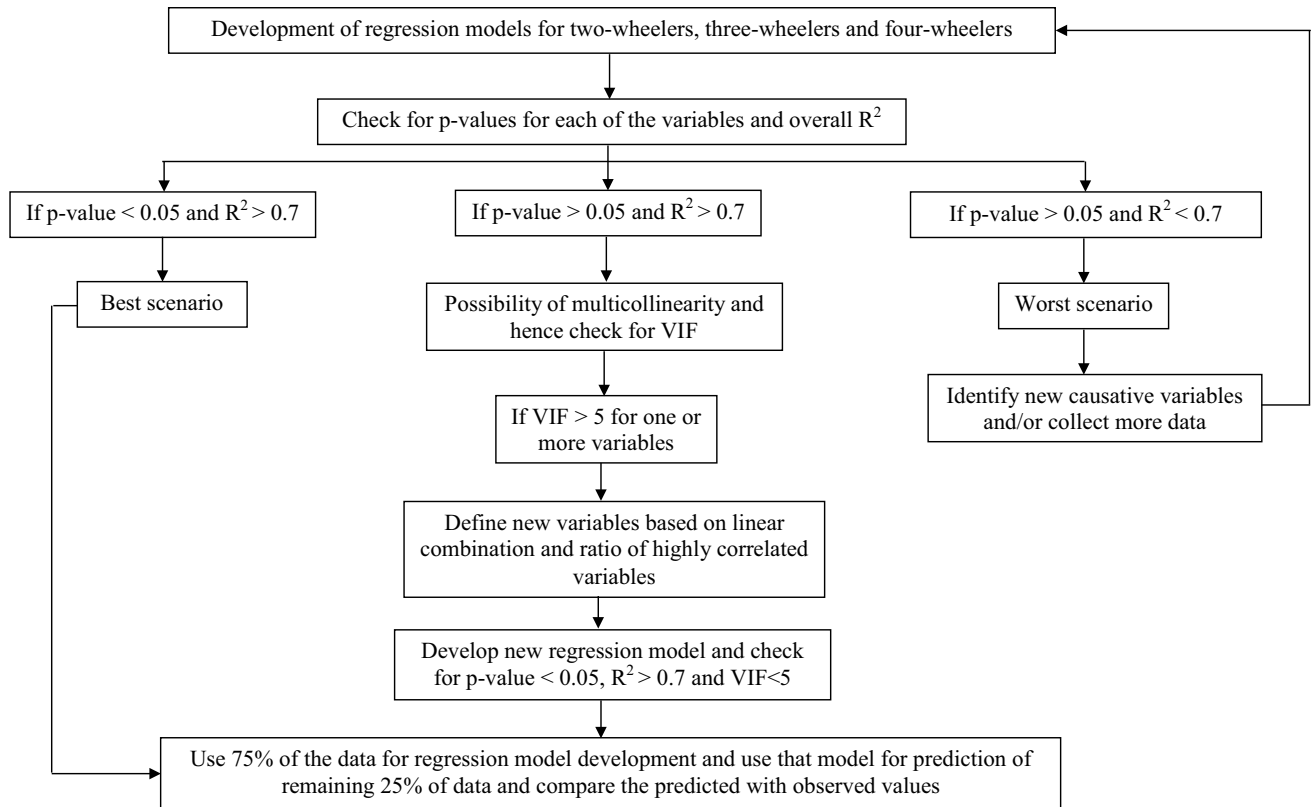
Development of regression models for two-wheelers, three-wheelers and four-wheelers

Check for p-values for each of the variables and overall $R^2$

If p-value < 0.05 and $R^2$ > 0.7

Best scenario

If p-value > 0.05 and $R^2$ > 0.7

Possibility of multicollinearity and hence check for VIF

If VIF > 5 for one or more variables

Define new variables based on linear combination and ratio of highly correlated variables

Develop new regression model and check for p-value < 0.05, $R^2$ > 0.7 and VIF<5

If p-value > 0.05 and $R^2$ < 0.7

Worst scenario

Identify new causative variables and/or collect more data

Use 75% of the data for regression model development and use that model for prediction of remaining 25% of data and compare the predicted with observed values